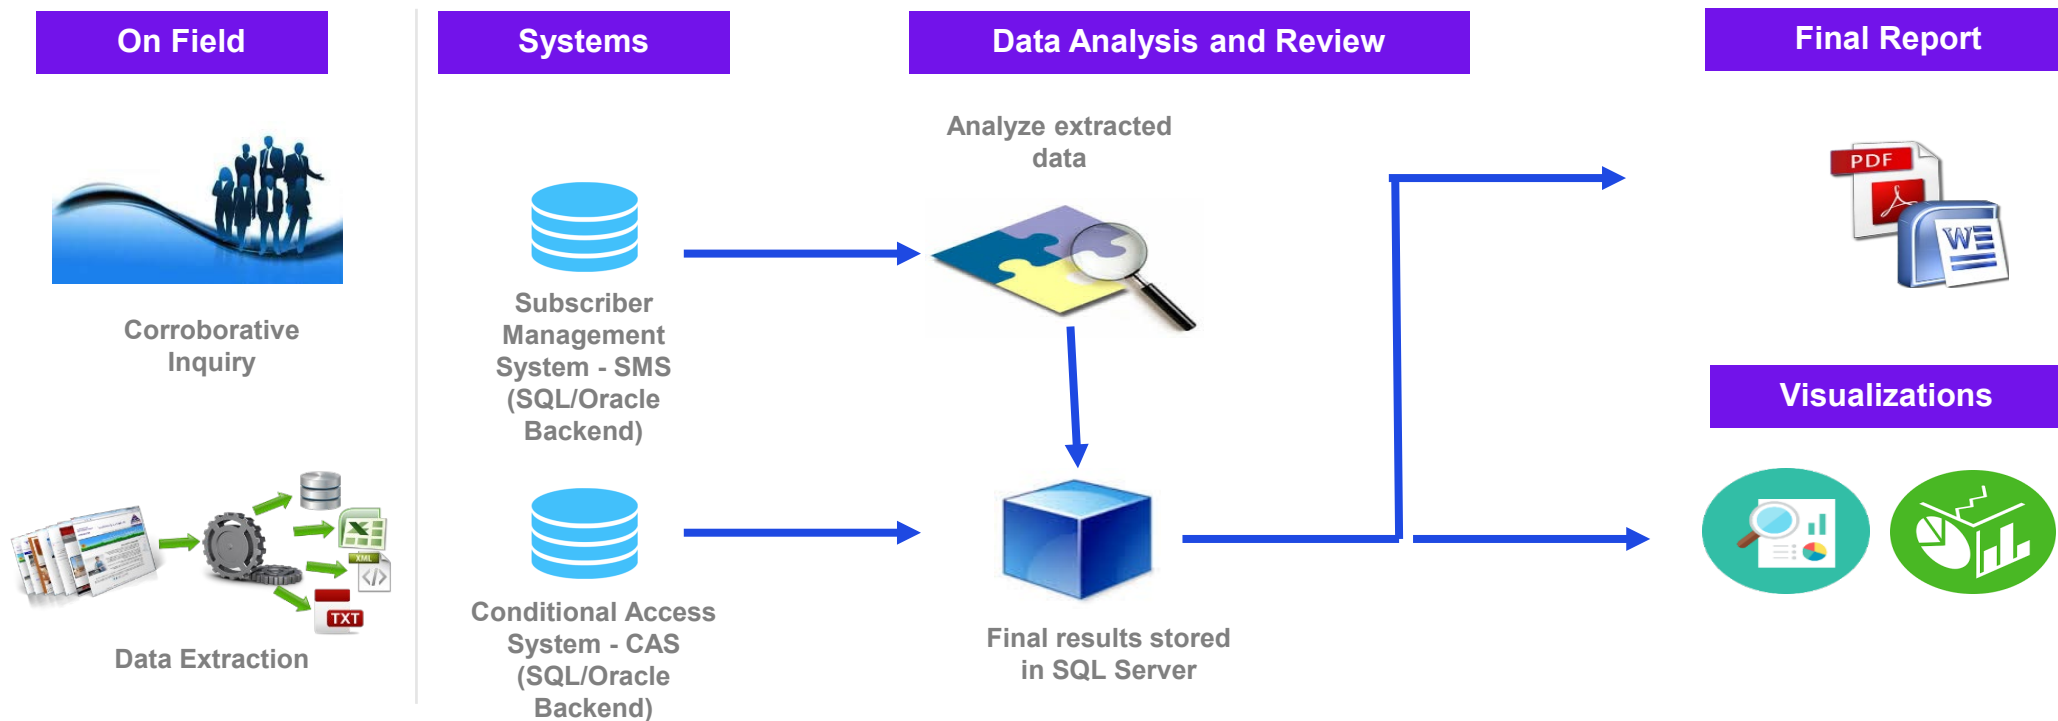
On Field

Corroborative Inquiry

Data Extraction

Systems

Subscriber Management System - SMS (SQL/Oracle Backend)

Conditional Access System - CAS (SQL/Oracle Backend)

Data Analysis and Review

Analyze extracted data

Final results stored in SQL Server

Final Report

PDF

Visualizations

XML

TXT